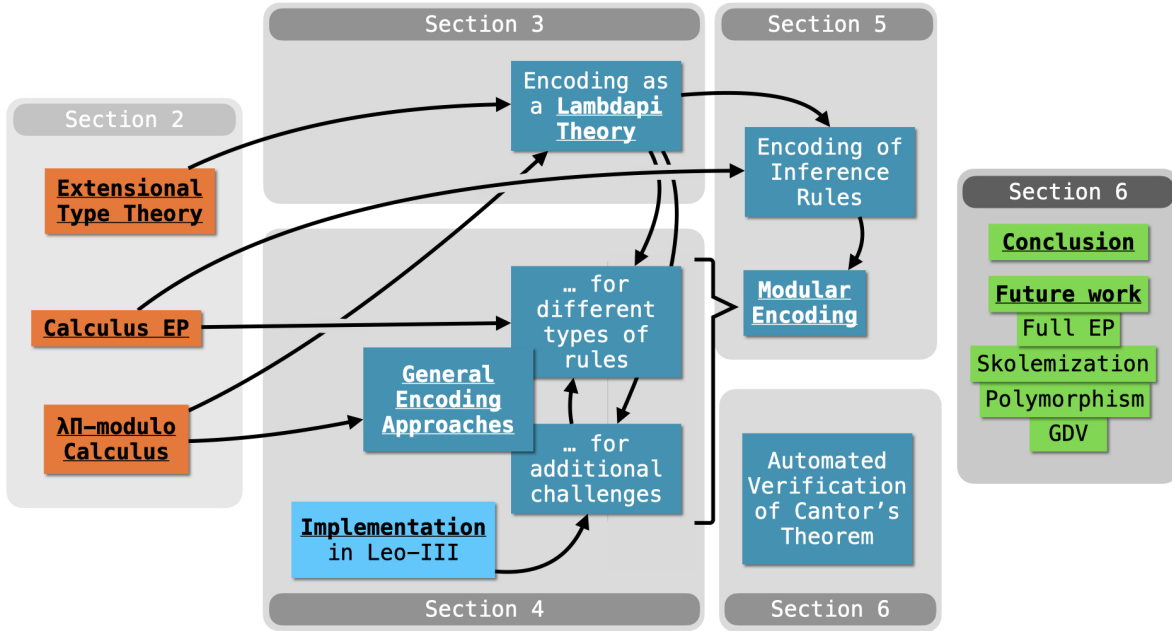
Section 2

Extensional Type Theory

Calculus EP

λΠ–modulo Calculus

Section 3

Encoding as a Lambdapi Theory

Section 5

Encoding of Inference Rules

Modular Encoding

… for different types of rules

General Encoding Approaches

… for additional challenges

Implementation in Leo–III

Section 4

Automated Verification of Cantor's Theorem

Section 6

Section 6

Conclusion

Future work

Full EP

Skolemization

Polymorphism

GDV